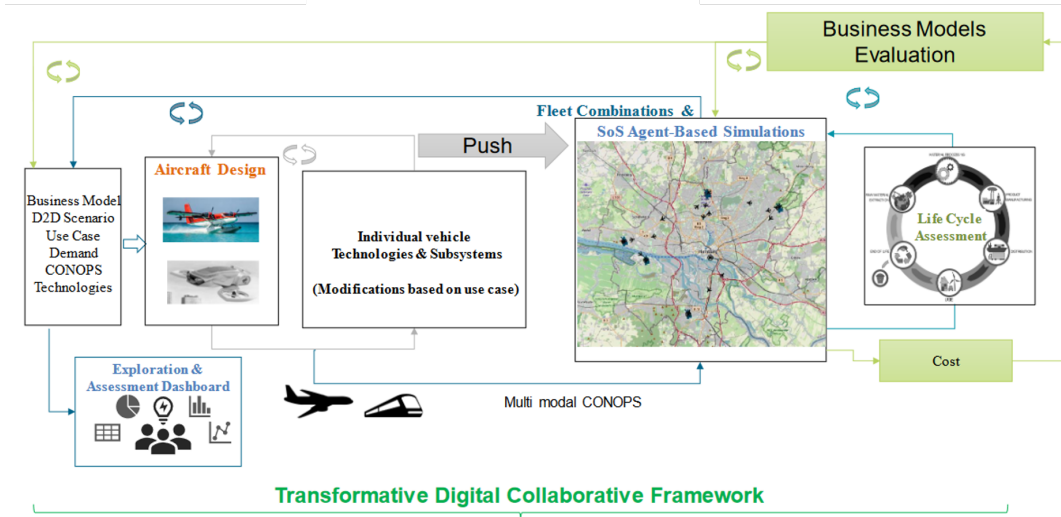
Business Models Evaluation

Fleet Combinations &

SoS Agent-Based Simulations

Push

Aircraft Design

Business Model
D2D Scenario
Use Case
Demand
CONOPS
Technologies

Individual vehicle
Technologies & Subsystems

(Modifications based on use case)

Life Cycle Assessment

Cost

Exploration &
Assessment Dashboard

Multi modal CONOPS

Transformative Digital Collaborative Framework